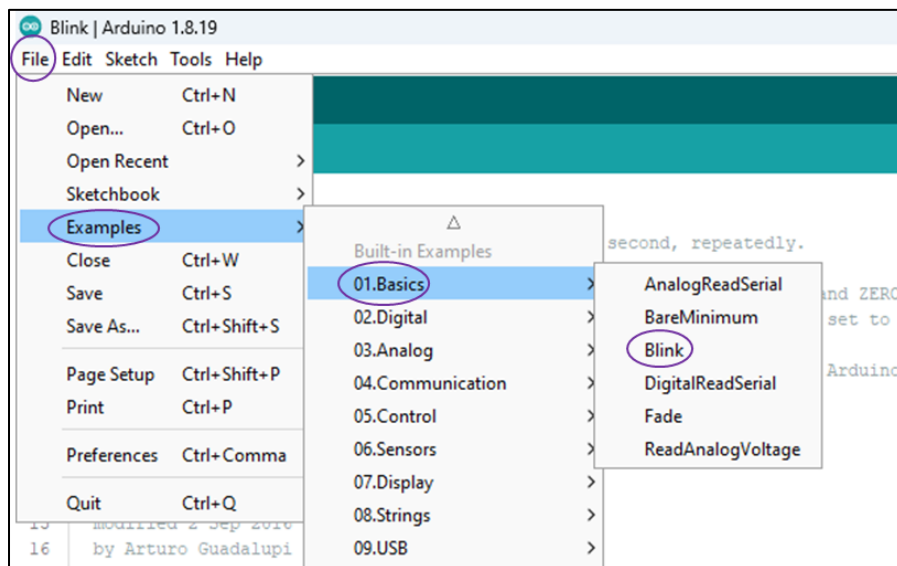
Blink | Arduino 1.8.19

File Edit Sketch Tools Help

New Ctrl+N
Open... Ctrl+O
Open Recent
Sketchbook
Examples
Close Ctrl+W
Save Ctrl+S
Save As... Ctrl+Shift+S
Page Setup Ctrl+Shift+P
Print Ctrl+P
Preferences Ctrl+Comma
Quit Ctrl+Q

Built-in Examples
01.Basics
02.Digital
03.Analog
04.Communication
05.Control
06.Sensors
07.Display
08.Strings
09.USB

AnalogReadSerial
BareMinimum
Blink
DigitalReadSerial
Fade
ReadAnalogVoltage

second, repeatedly.
nd ZER
set to
Arduin

15 modified 2 Sep 2016
16 by Arturo Guadalupi